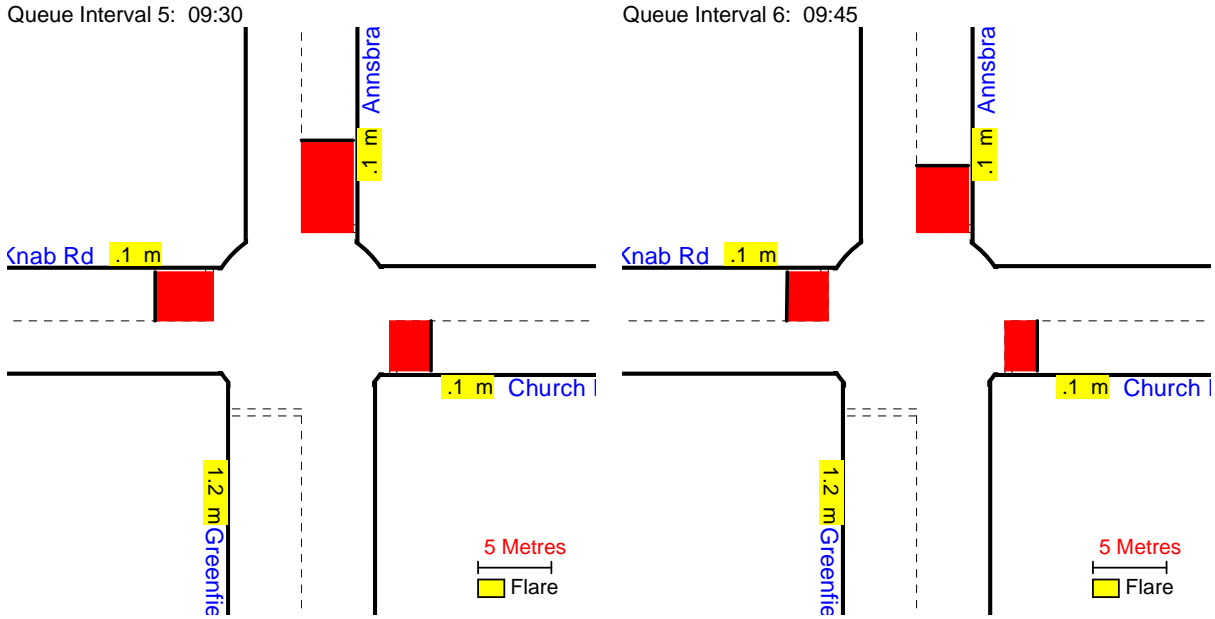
Queue Interval 5: 09:30

Annsbra

.1 m

Knab Rd .1 m

.1 m Church I

1.2 m Greenfie

5 Metres

Flare

Queue Interval 6: 09:45

Annsbra

.1 m

Knab Rd .1 m

.1 m Church I

1.2 m Greenfie

5 Metres

Flare